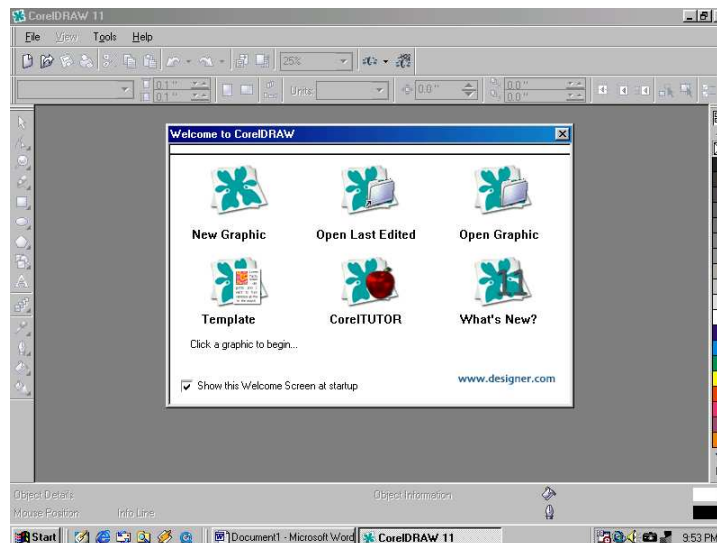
CorelDRAW 11

File View Tools Help

25%

0.1" 0.1"

Units:

0.0"

0.0" 0.0"

Welcome to CorelDRAW

New Graphic

Open Last Edited

Open Graphic

Template

CorelTUTOR

What's New?

Click a graphic to begin...

Show this Welcome Screen at startup

www.designer.com

Object Details

Object Information

Mouse Position

Info Line

Start

Document1 - Microsoft Word

CorelDRAW 11

9:53 PM